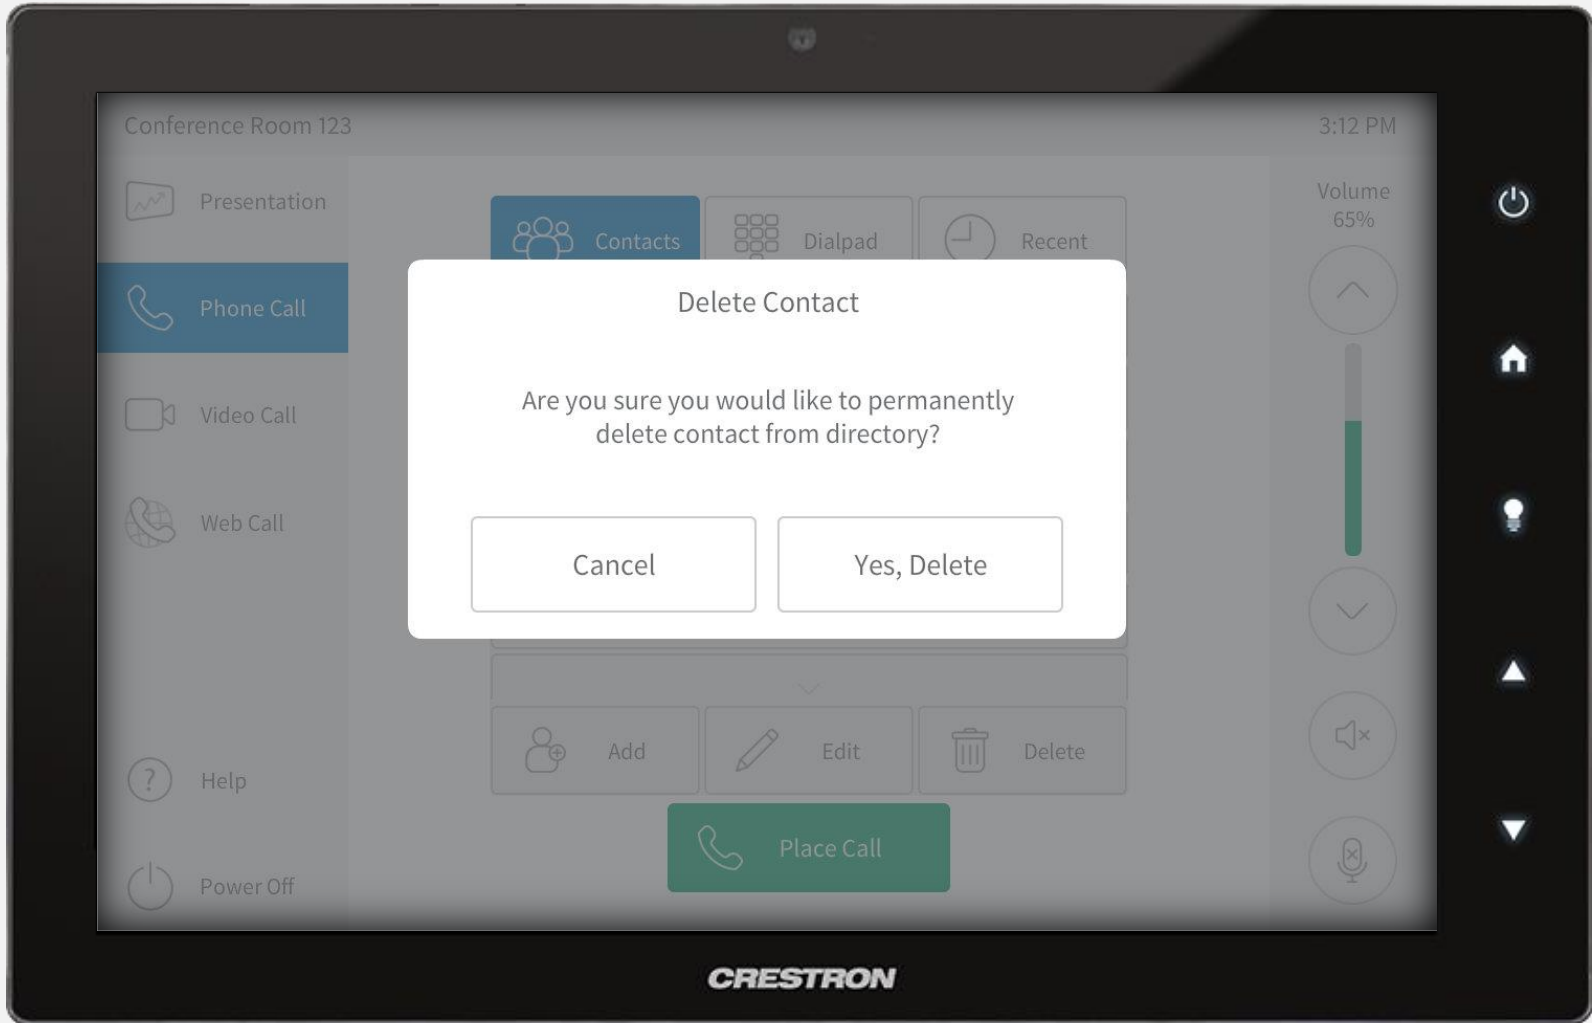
Conference Room 123

3:12 PM

Presentation

Phone Call

Video Call

Web Call

Help

Power Off

Contacts

Dialpad

Recent

Volume 65%

Delete Contact

Are you sure you would like to permanently delete contact from directory?

Cancel

Yes, Delete

Add

Edit

Delete

Place Call

CRESTRON